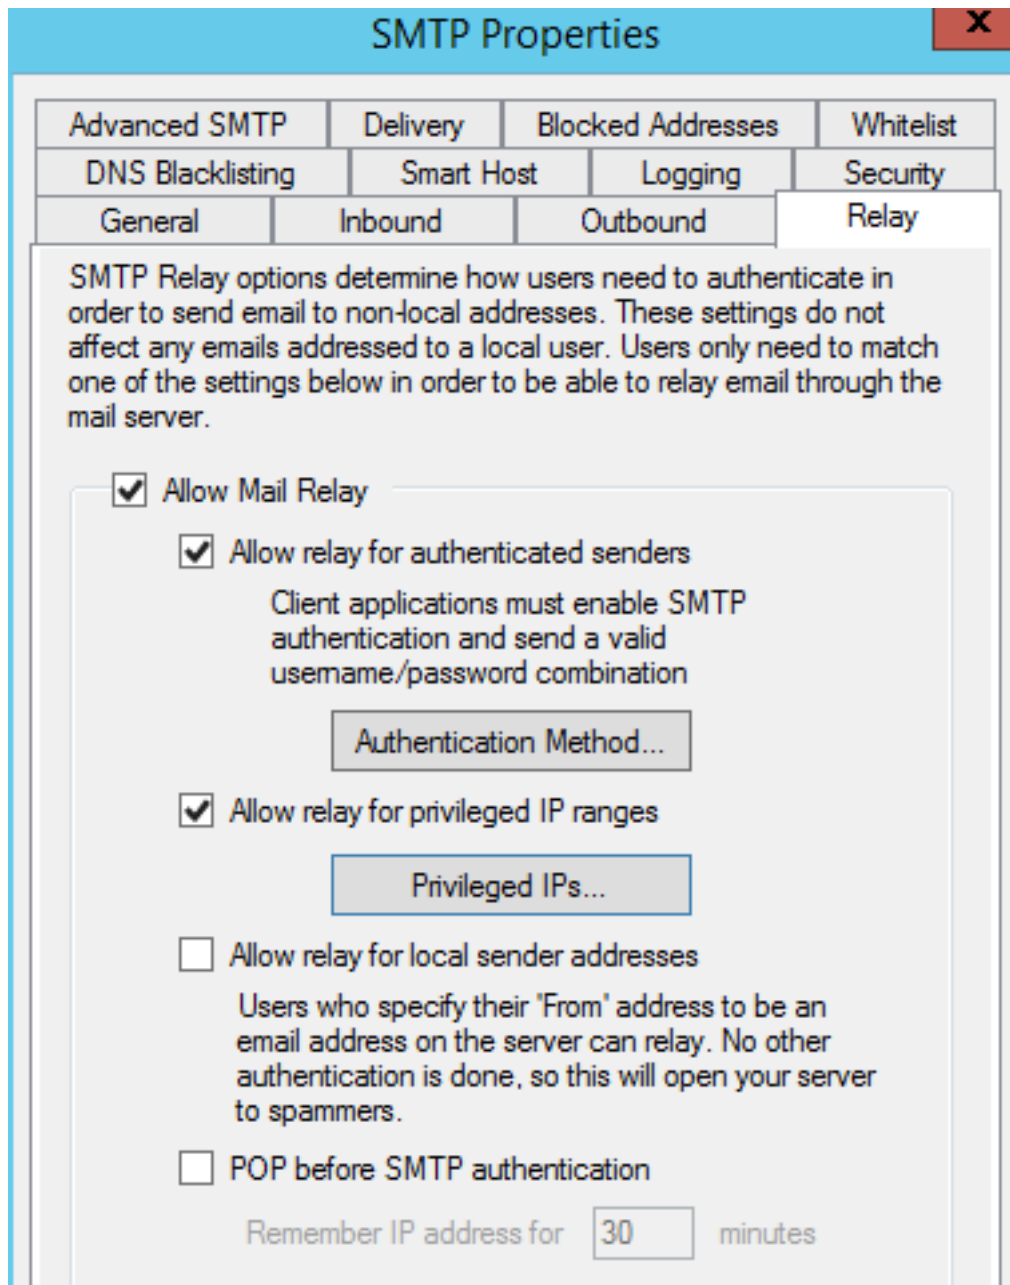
SMTP Properties

X

Advanced SMTP | Delivery | Blocked Addresses | Whitelist

DNS Blacklisting | Smart Host | Logging | Security

General | Inbound | Outbound | Relay

SMTP Relay options determine how users need to authenticate in order to send email to non-local addresses. These settings do not affect any emails addressed to a local user. Users only need to match one of the settings below in order to be able to relay email through the mail server.

Allow Mail Relay

Allow relay for authenticated senders

Client applications must enable SMTP authentication and send a valid usemame/password combination

Authentication Method...

Allow relay for privileged IP ranges

Privileged IPs...

Allow relay for local sender addresses

Users who specify their 'From' address to be an email address on the server can relay. No other authentication is done, so this will open your server to spammers.

POP before SMTP authentication

Remember IP address for 30 minutes